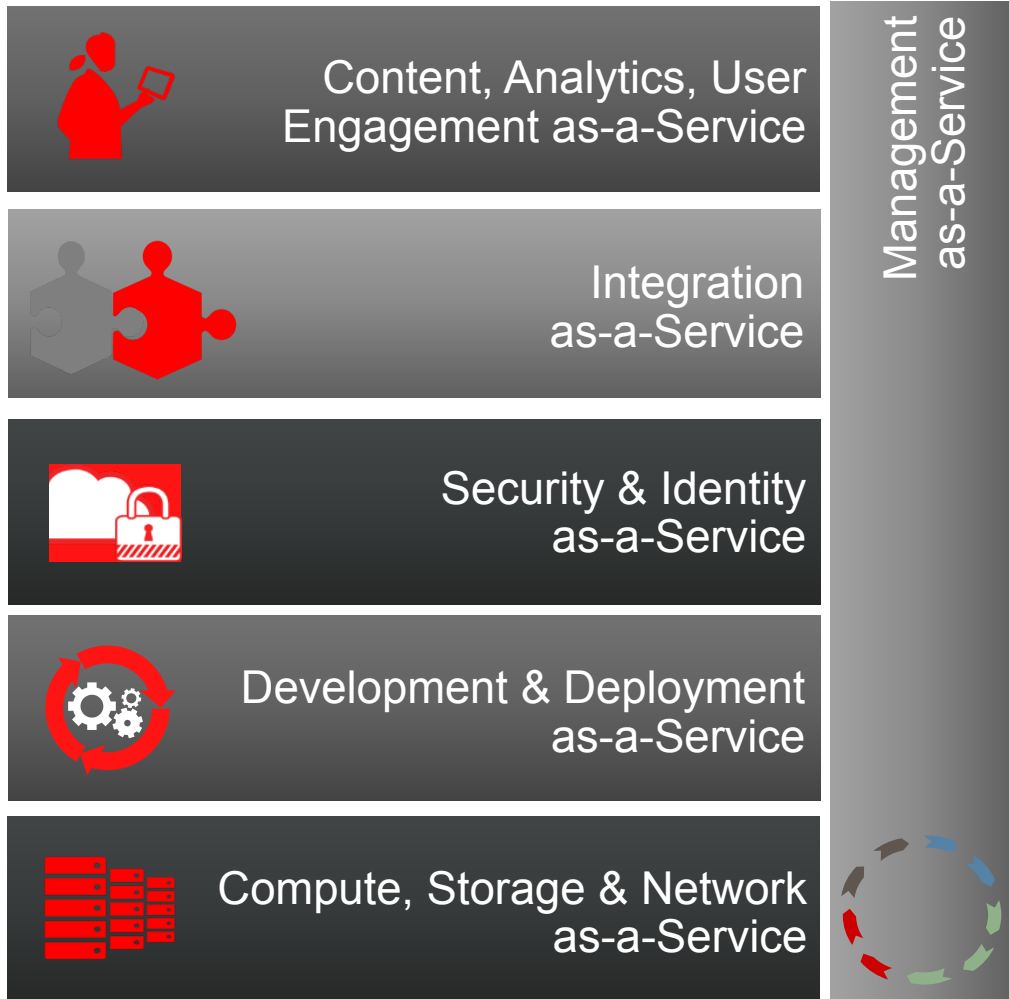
Content, Analytics, User Engagement as-a-Service

Integration as-a-Service

Security & Identity as-a-Service

Development & Deployment as-a-Service

Compute, Storage & Network as-a-Service

Management as-a-Service